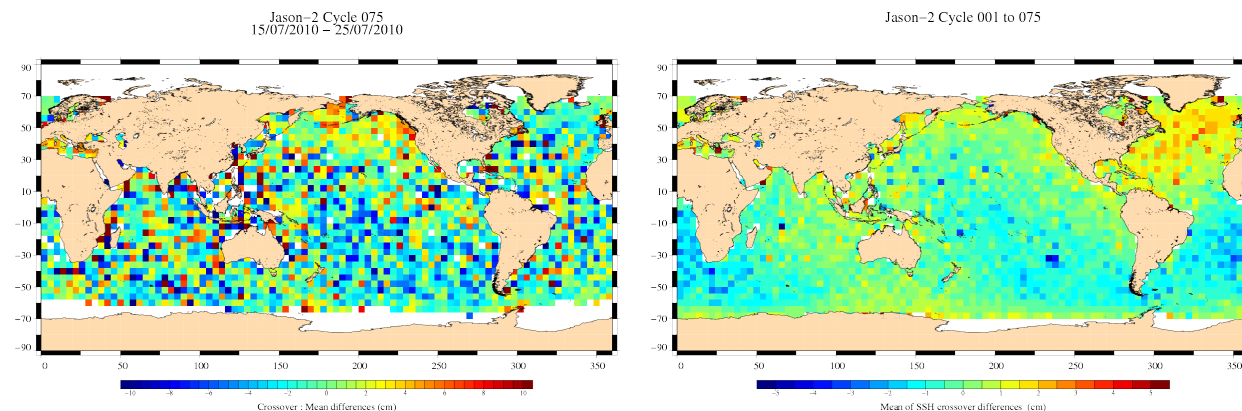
Jason−2 Cycle 075
15/07/2010 − 25/07/2010

90
70
50
30
10
-10
-30
-50
-70
-90

0 50 100 150 200 250 300 350

-10 -8 -6 -4 -2 0 2 4 6 8 10

Crossover : Mean differences (cm)

Jason−2 Cycle 001 to 075

90
70
50
30
10
-10
-30
-50
-70
-90

0 50 100 150 200 250 300 350

-5 -4 -3 -2 -1 0 1 2 3 4 5

Mean of SSH crossover differences (cm)